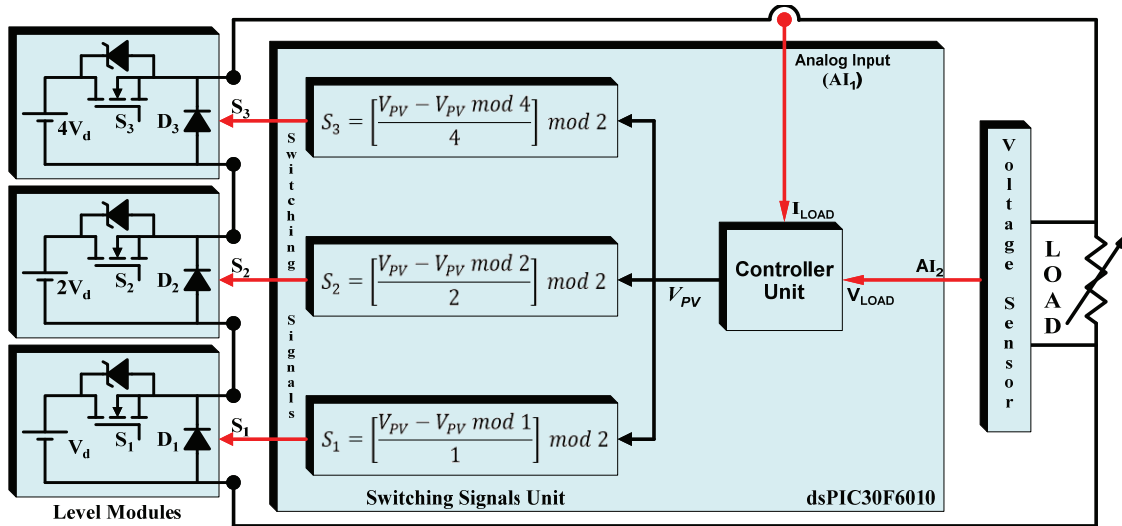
Analog Input
$(AI_1)$

$4V_d$
$S_3$
$D_3$
$S_3$

$S_3 = \left[\frac{V_{PV} - V_{PV}\ mod\ 4}{4}\right] mod\ 2$

Switching Signals

$2V_d$
$S_2$
$D_2$
$S_2$

$S_2 = \left[\frac{V_{PV} - V_{PV}\ mod\ 2}{2}\right] mod\ 2$

$V_{PV}$

$I_{LOAD}$

Controller Unit

$V_{LOAD}$

$AI_2$

Voltage Sensor

LOAD

$V_d$
$S_1$
$D_1$
$S_1$

$S_1 = \left[\frac{V_{PV} - V_{PV}\ mod\ 1}{1}\right] mod\ 2$

Switching Signals Unit

dsPIC30F6010

Level Modules